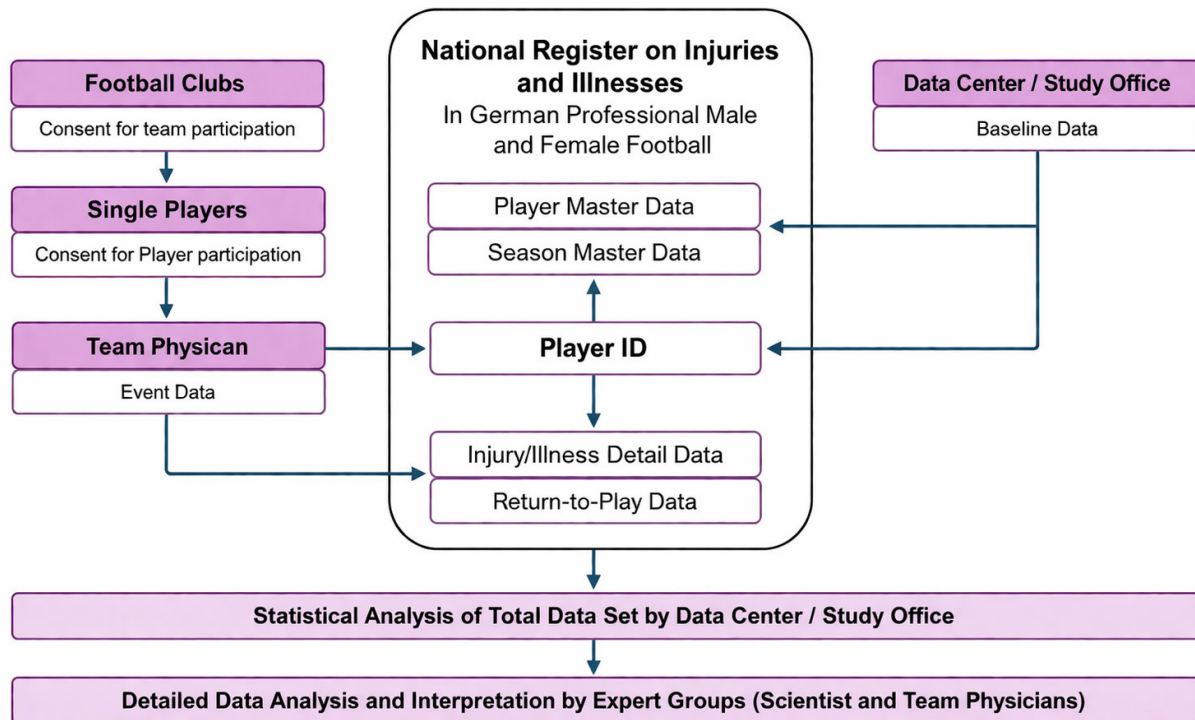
National Register on Injuries and Illnesses
In German Professional Male and Female Football

Football Clubs
Consent for team participation

Single Players
Consent for Player participation

Team Physican
Event Data

Data Center / Study Office
Baseline Data

Player Master Data
Season Master Data

Player ID

Injury/Illness Detail Data
Return-to-Play Data

Statistical Analysis of Total Data Set by Data Center / Study Office

Detailed Data Analysis and Interpretation by Expert Groups (Scientist and Team Physicians)